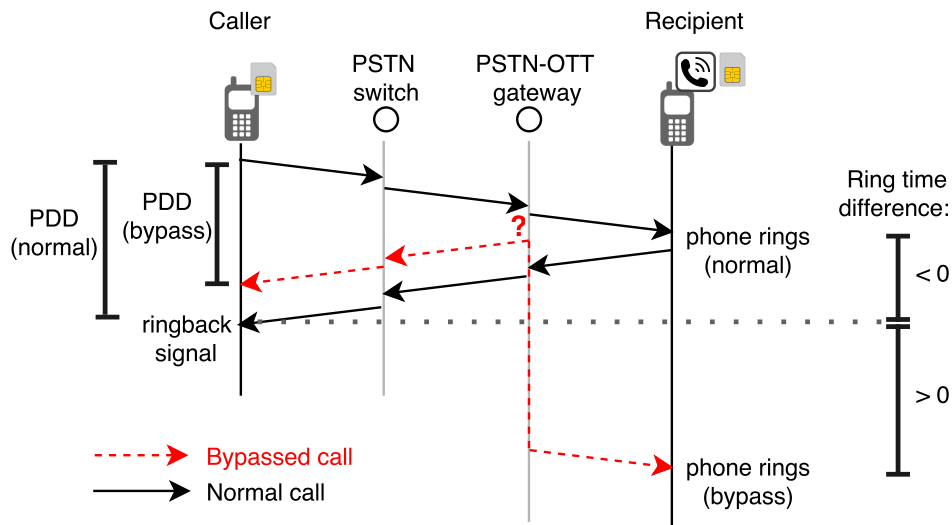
Caller

Recipient

PSTN switch

PSTN-OTT gateway

Ring time difference:

PDD (normal)

PDD (bypass)

?

phone rings (normal)

< 0

ringback signal

> 0

Bypassed call

Normal call

phone rings (bypass)